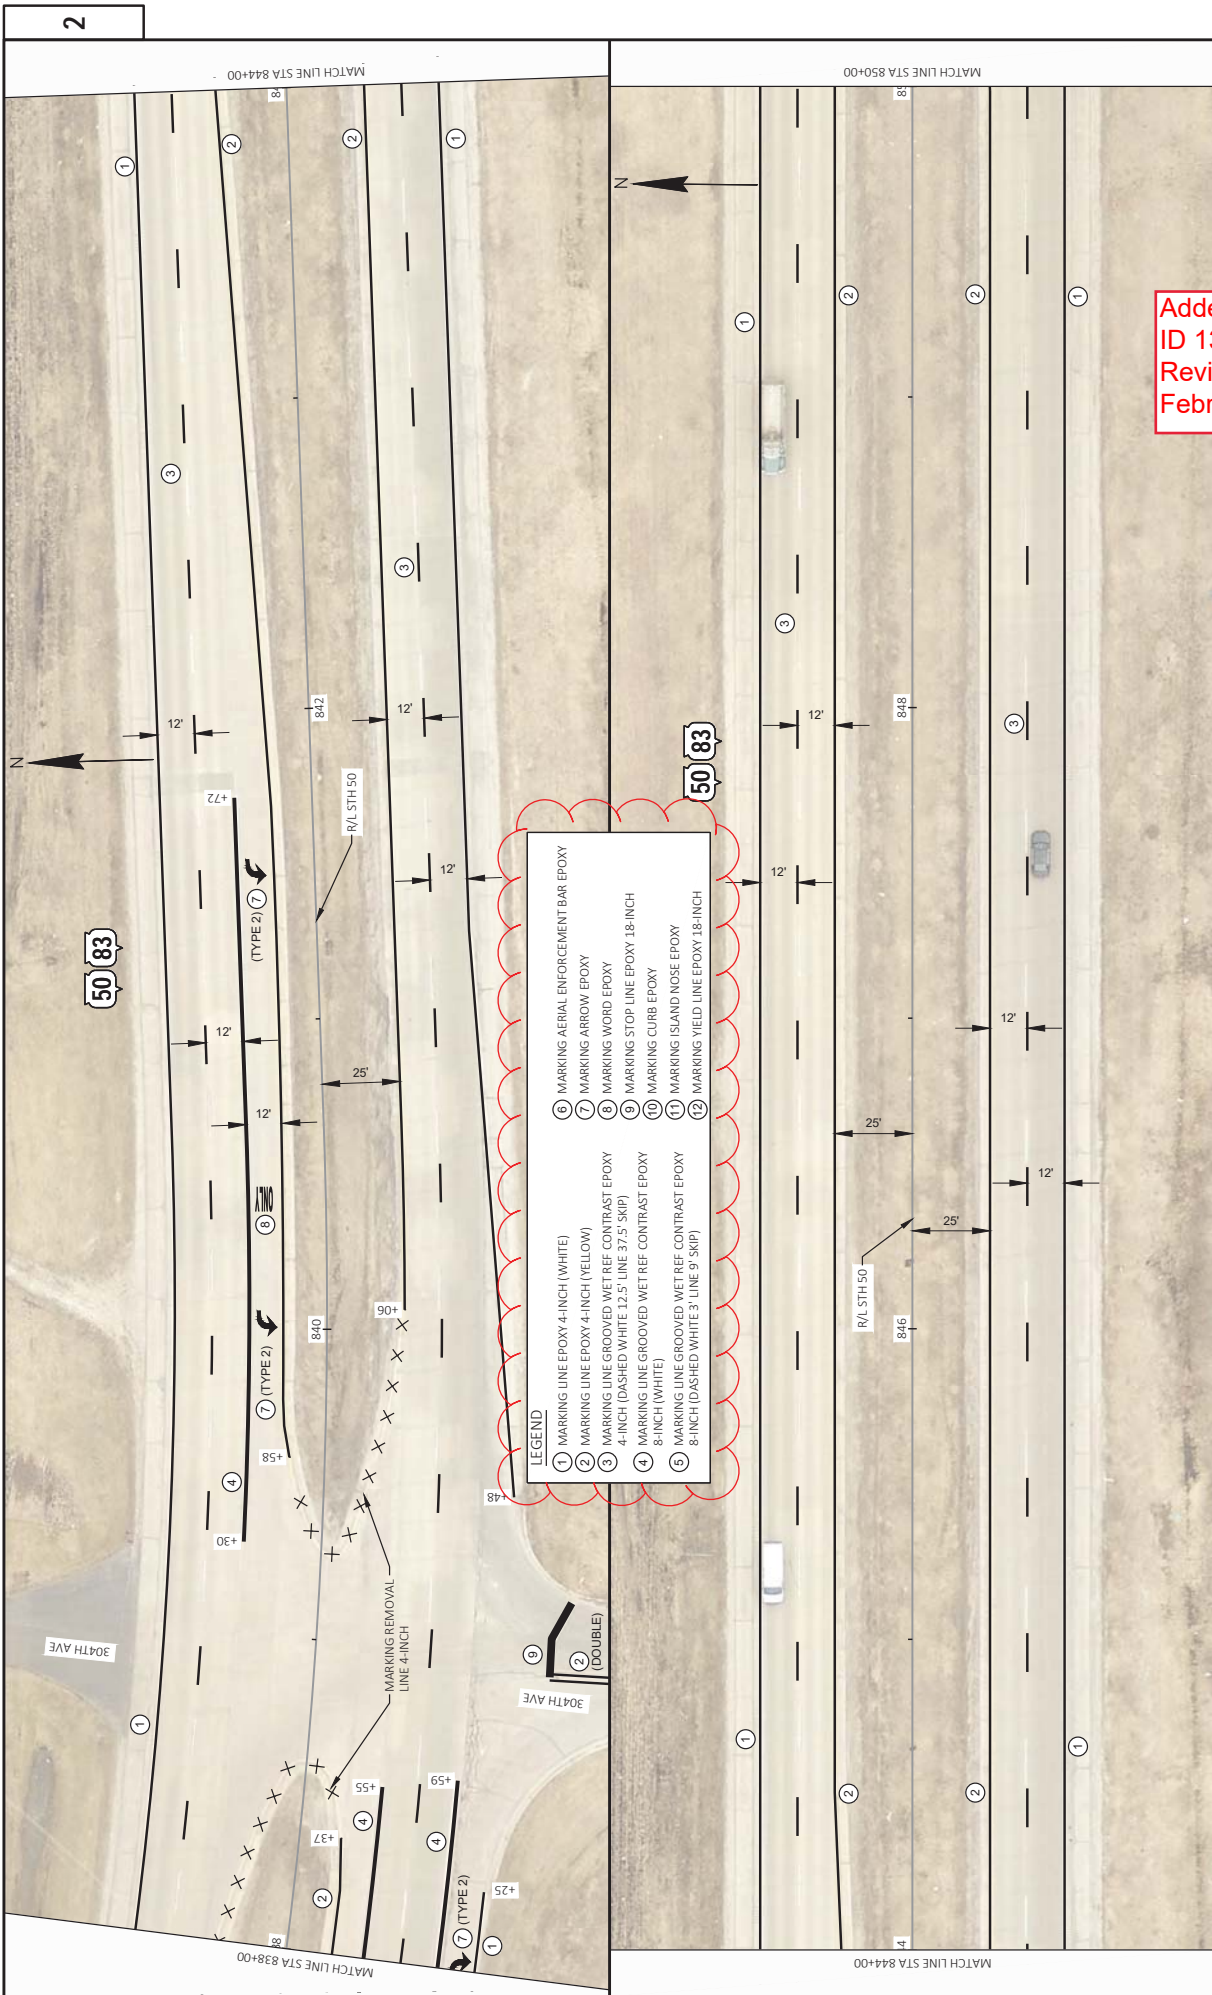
2

MATCH LINE STA 844+00

MATCH LINE STA 850+00

Adde
ID 13
Revi
Febr

LEGEND
1 MARKING LINE EPOXY 4-INCH (WHITE)
2 MARKING LINE EPOXY 4-INCH (YELLOW)
3 MARKING LINE GROOVED WET REF CONTRAST EPOXY 4-INCH (DASHED WHITE 12.5' LINE 37.5' SKIP)
4 MARKING LINE GROOVED WET REF CONTRAST EPOXY 8-INCH (WHITE)
5 MARKING LINE GROOVED WET REF CONTRAST EPOXY 8-INCH (DASHED WHITE 3' LINE 9' SKIP)
6 MARKING AERIAL ENFORCEMENT BAR EPOXY
7 MARKING ARROW EPOXY
8 MARKING WORD EPOXY
9 MARKING STOP LINE EPOXY 18-INCH
10 MARKING CURB EPOXY
11 MARKING ISLAND NOSE EPOXY
12 MARKING YIELD LINE EPOXY 18-INCH

N
N
12'
12'
12'
12'
12'
25'
12'
12'
12'
12'
25'
25'
842
840
848
846
R/L STH 50
R/L STH 50
50 83
50 83
+72
+58
+30
+48
90+
(TYPE 2) 7
(TYPE 2) 7
ONLY 8
304TH AVE
304TH AVE
MARKING REMOVAL LINE 4-INCH
9
2 (DOUBLE)
+55
+59
+37
+25
4
4
7 (TYPE 2)
1
2
3
1

MATCH LINE STA 838+00

MATCH LINE STA 844+00